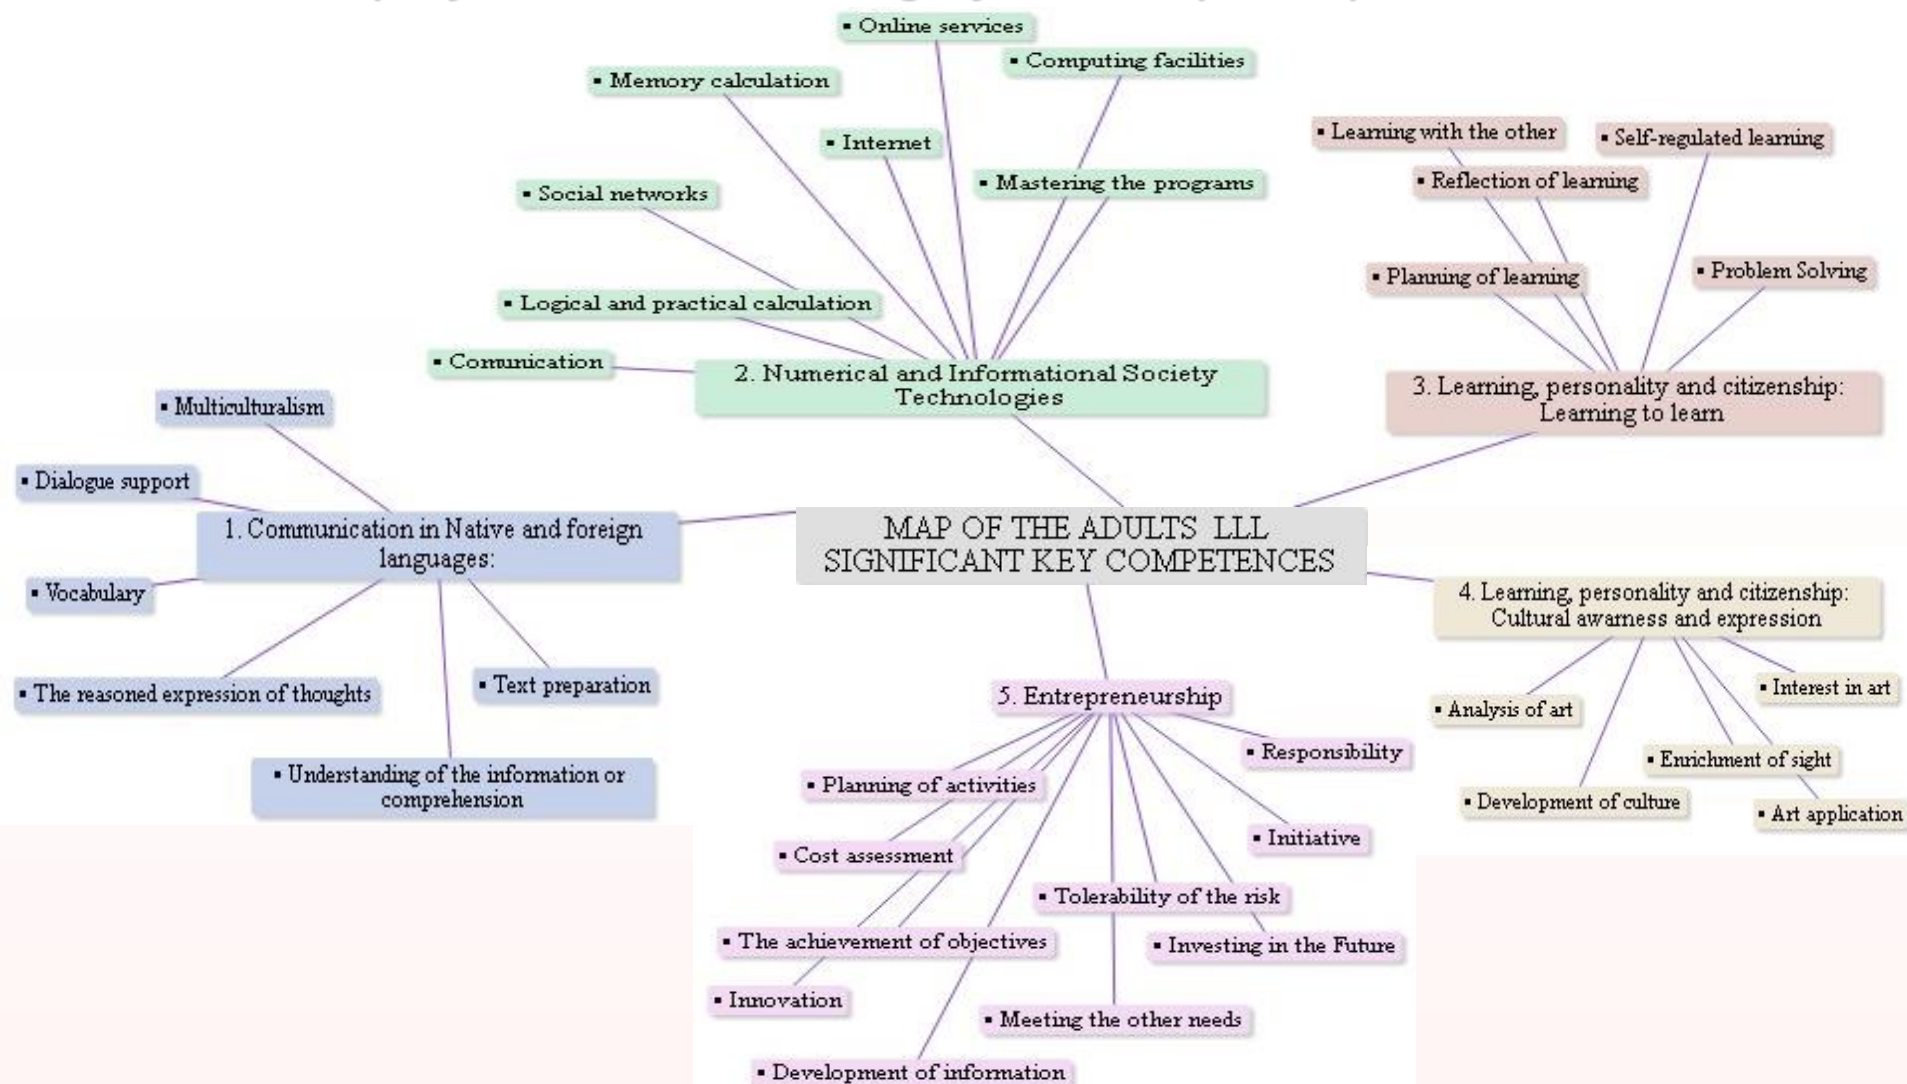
MAP OF THE ADULTS LLL SIGNIFICANT KEY COMPETENCES

1. Communication in Native and foreign languages:
- Multiculturalism
- Dialogue support
- Vocabulary
- The reasoned expression of thoughts
- Understanding of the information or comprehension
- Text preparation

2. Numerical and Informational Society Technologies
- Online services
- Computing facilities
- Memory calculation
- Internet
- Mastering the programs
- Social networks
- Logical and practical calculation
- Comunication

3. Learning, personality and citizenship: Learning to learn
- Learning with the other
- Self-regulated learning
- Reflection of learning
- Planning of learning
- Problem Solving

4. Learning, personality and citizenship: Cultural awarness and expression
- Analysis of art
- Interest in art
- Enrichment of sight
- Development of culture
- Art application

5. Entrepreneurship
- Responsibility
- Planning of activities
- Initiative
- Cost assessment
- Tolerability of the risk
- The achievement of objectives
- Investing in the Future
- Innovation
- Meeting the other needs
- Development of information